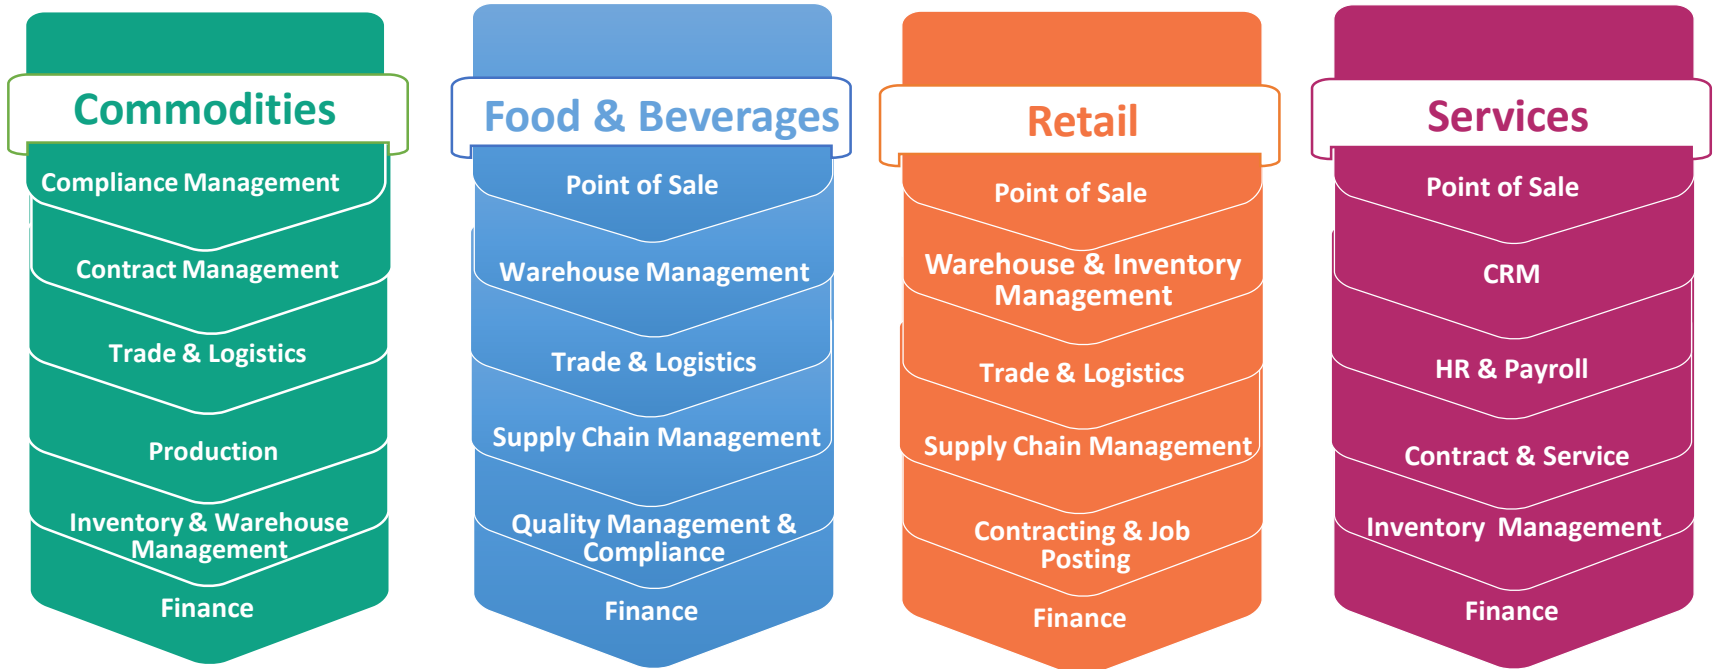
Commodities

Compliance Management

Contract Management

Trade & Logistics

Production

Inventory & Warehouse Management

Finance

Food & Beverages

Point of Sale

Warehouse Management

Trade & Logistics

Supply Chain Management

Quality Management & Compliance

Finance

Retail

Point of Sale

Warehouse & Inventory Management

Trade & Logistics

Supply Chain Management

Contracting & Job Posting

Finance

Services

Point of Sale

CRM

HR & Payroll

Contract & Service

Inventory Management

Finance